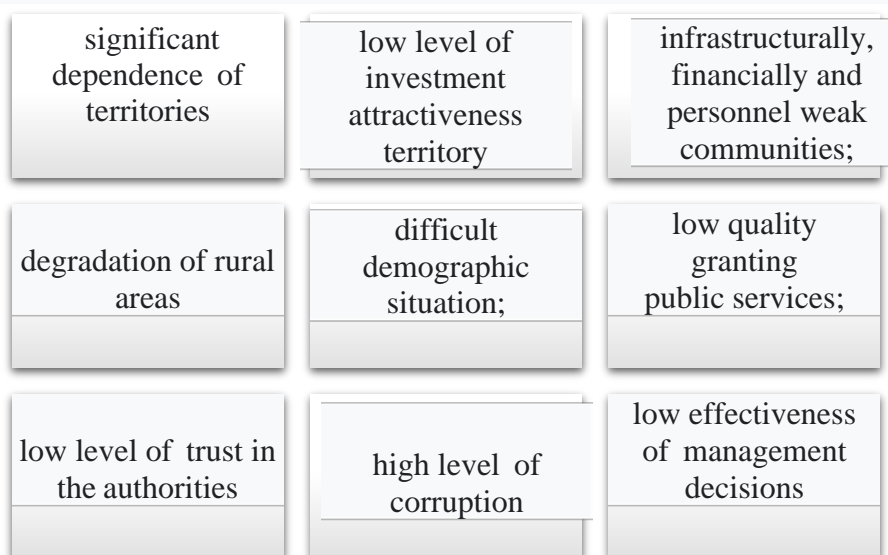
significant dependence of territories

low level of investment attractiveness territory

infrastructurally, financially and personnel weak communities;

degradation of rural areas

difficult demographic situation;

low quality granting public services;

low level of trust in the authorities

high level of corruption

low effectiveness of management decisions